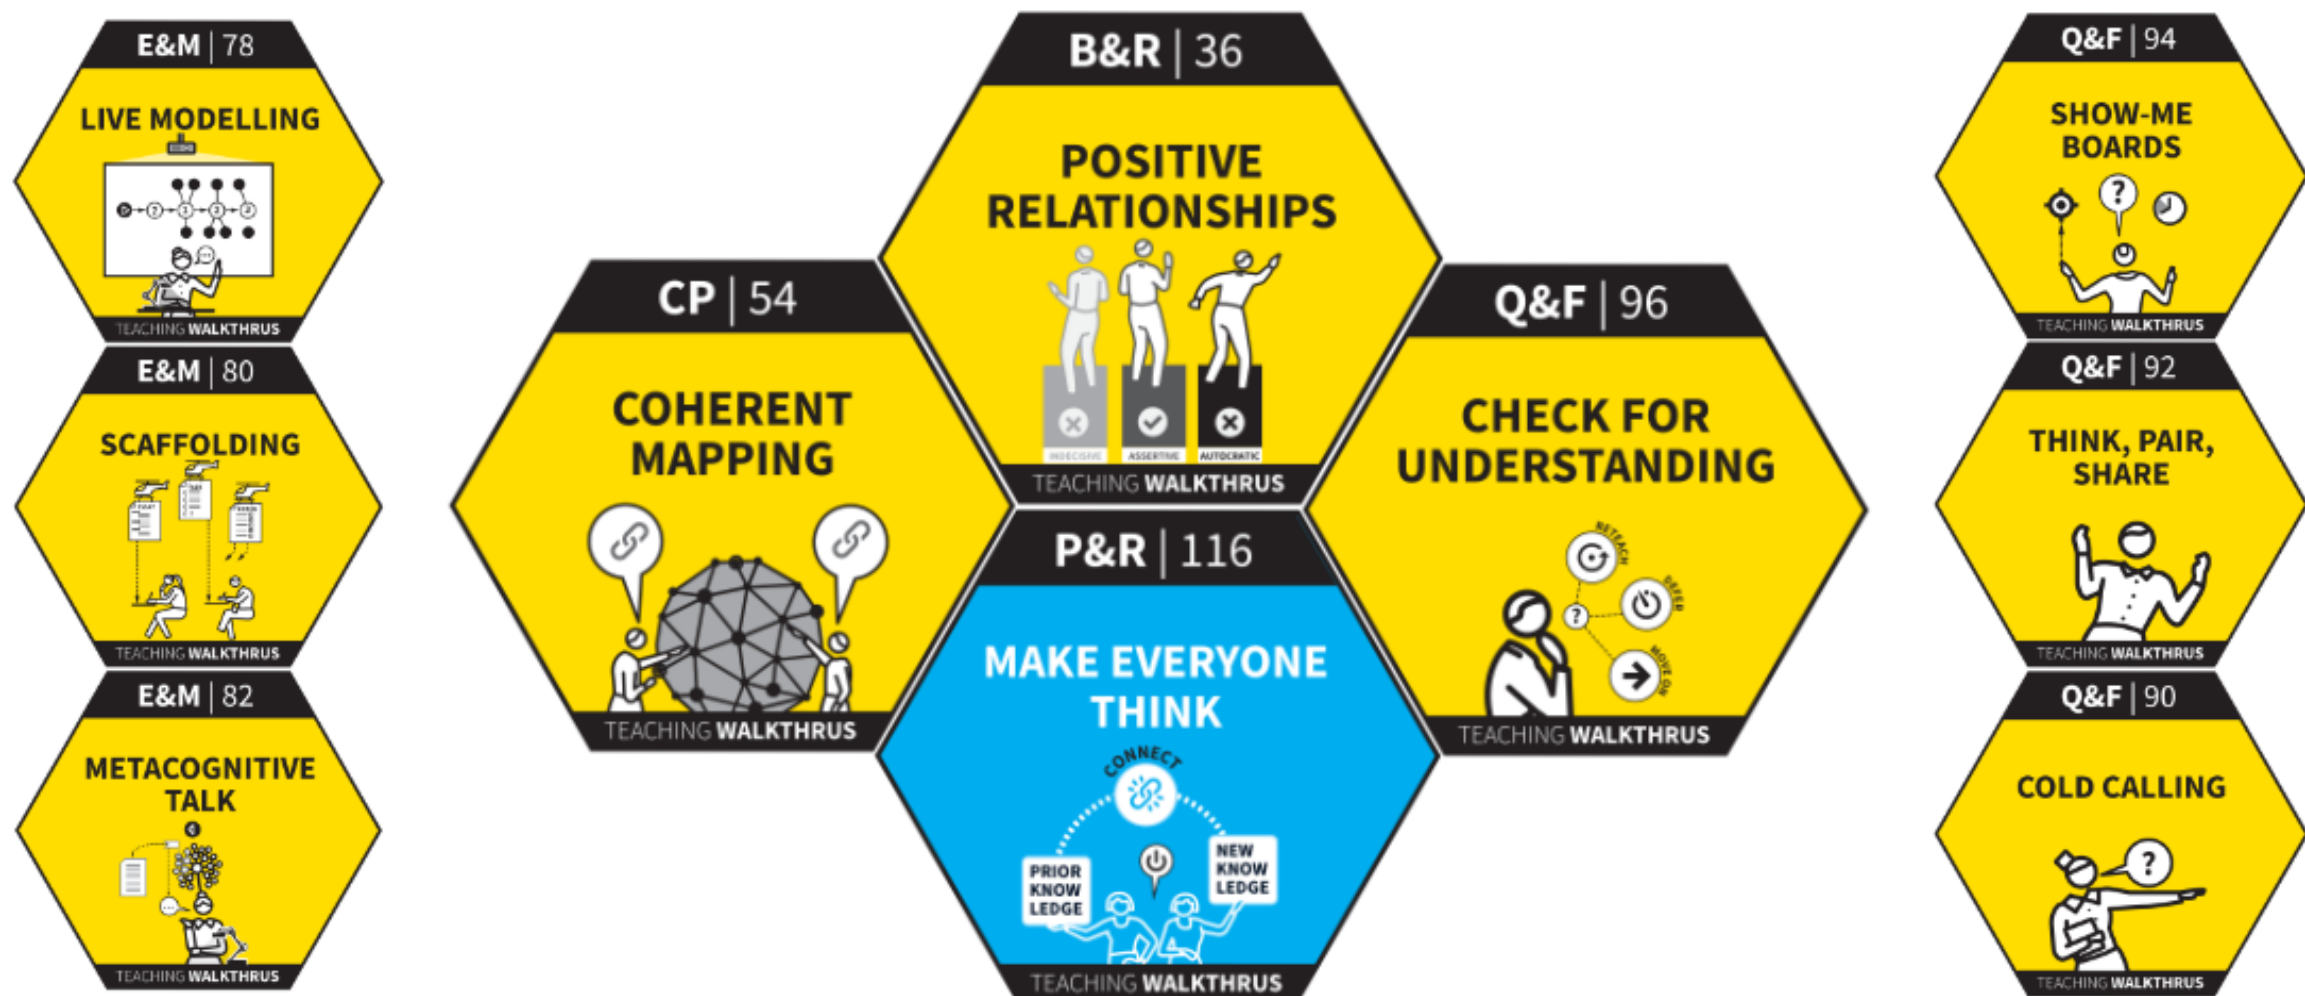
E&M | 78

LIVE MODELLING

TEACHING WALKTHRUS

E&M | 80

SCAFFOLDING

TEACHING WALKTHRUS

E&M | 82

METACOGNITIVE TALK

TEACHING WALKTHRUS

CP | 54

COHERENT MAPPING

TEACHING WALKTHRUS

B&R | 36

POSITIVE RELATIONSHIPS

INDECISIVE ASSERTIVE AUTOCRATIC

TEACHING WALKTHRUS

P&R | 116

MAKE EVERYONE THINK

CONNECT

PRIOR KNOW LEDGE

NEW KNOW LEDGE

TEACHING WALKTHRUS

Q&F | 96

CHECK FOR UNDERSTANDING

RETEACH

DEFER

MOVE ON

TEACHING WALKTHRUS

Q&F | 94

SHOW-ME BOARDS

TEACHING WALKTHRUS

Q&F | 92

THINK, PAIR, SHARE

TEACHING WALKTHRUS

Q&F | 90

COLD CALLING

TEACHING WALKTHRUS